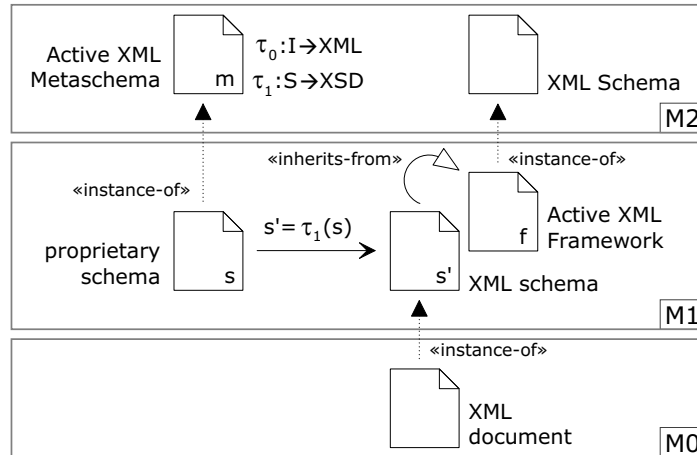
Active XML Metaschema

m

$\tau_0$:I→XML
$\tau_1$:S→XSD

XML Schema

M2

«inherits-from»

«instance-of»

«instance-of»

proprietary schema

s

s'= $\tau_1$(s)

s'

f

Active XML Framework

XML schema

M1

«instance-of»

XML document

M0